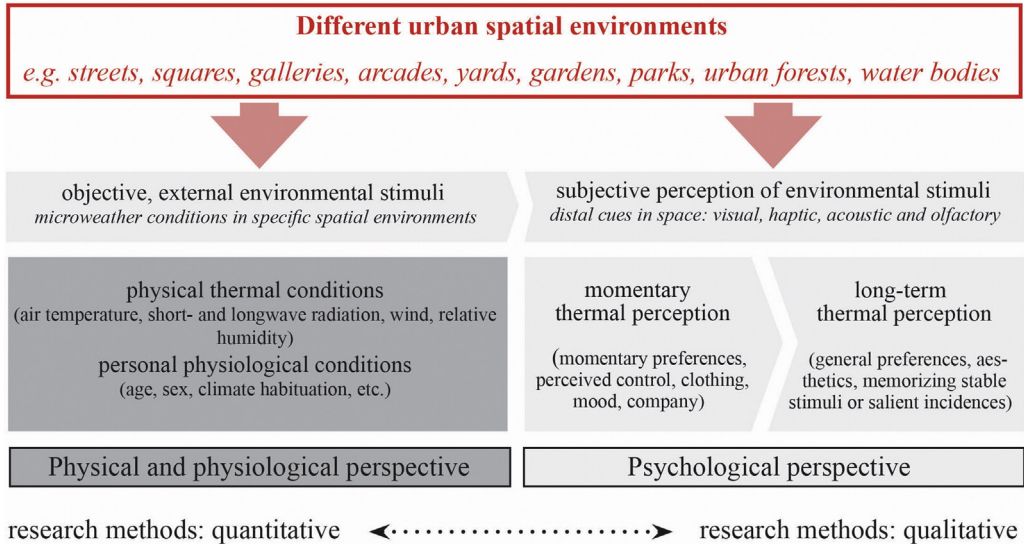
Different urban spatial environments

e.g. streets, squares, galleries, arcades, yards, gardens, parks, urban forests, water bodies

objective, external environmental stimuli
microweather conditions in specific spatial environments

subjective perception of environmental stimuli
distal cues in space: visual, haptic, acoustic and olfactory

physical thermal conditions
(air temperature, short- and longwave radiation, wind, relative humidity)
personal physiological conditions
(age, sex, climate habituation, etc.)

momentary thermal perception

(momentary preferences, perceived control, clothing, mood, company)

long-term thermal perception

(general preferences, aesthetics, memorizing stable stimuli or salient incidences)

Physical and physiological perspective

Psychological perspective

research methods: quantitative

research methods: qualitative